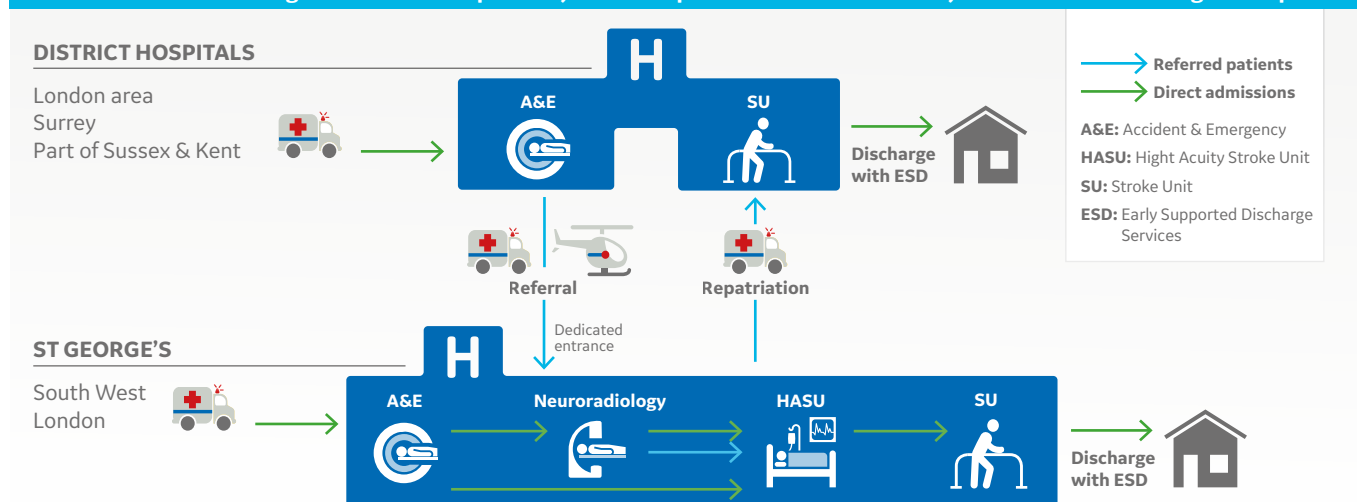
DISTRICT HOSPITALS

London area
Surrey
Part of Sussex & Kent

H

A&E

SU

Discharge with ESD

Referral

Repatriation

Dedicated entrance

ST GEORGE'S

South West London

H

A&E

Neuroradiology

HASU

SU

Discharge with ESD

Referred patients
Direct admissions

A&E: Accident & Emergency
HASU: Hight Acuity Stroke Unit
SU: Stroke Unit
ESD: Early Supported Discharge Services